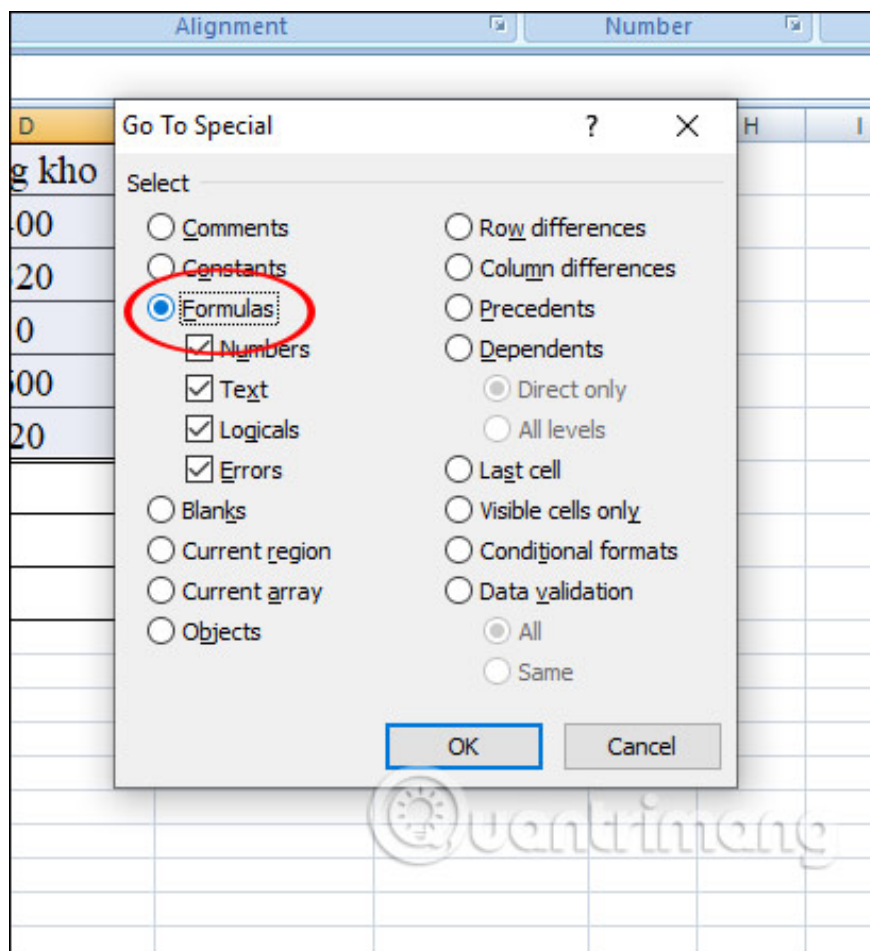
Alignment
Number

D
H
I
g kho
.00
.20
0
500
20

Go To Special
?
X

Select

Comments
Constants
Formulas
Numbers
Text
Logicals
Errors
Blanks
Current region
Current array
Objects

Row differences
Column differences
Precedents
Dependents
Direct only
All levels
Last cell
Visible cells only
Conditional formats
Data validation
All
Same

OK
Cancel

Quantrimang